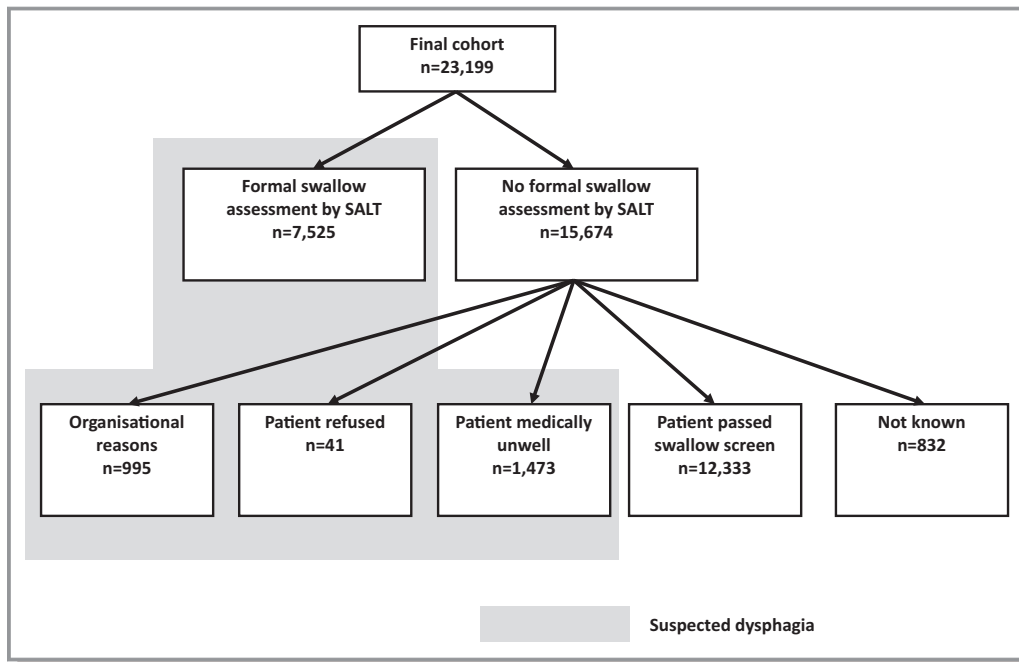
Final cohort
n=23,199

Formal swallow assessment by SALT
n=7,525

No formal swallow assessment by SALT
n=15,674

Organisational reasons
n=995

Patient refused
n=41

Patient medically unwell
n=1,473

Patient passed swallow screen
n=12,333

Not known
n=832

Suspected dysphagia